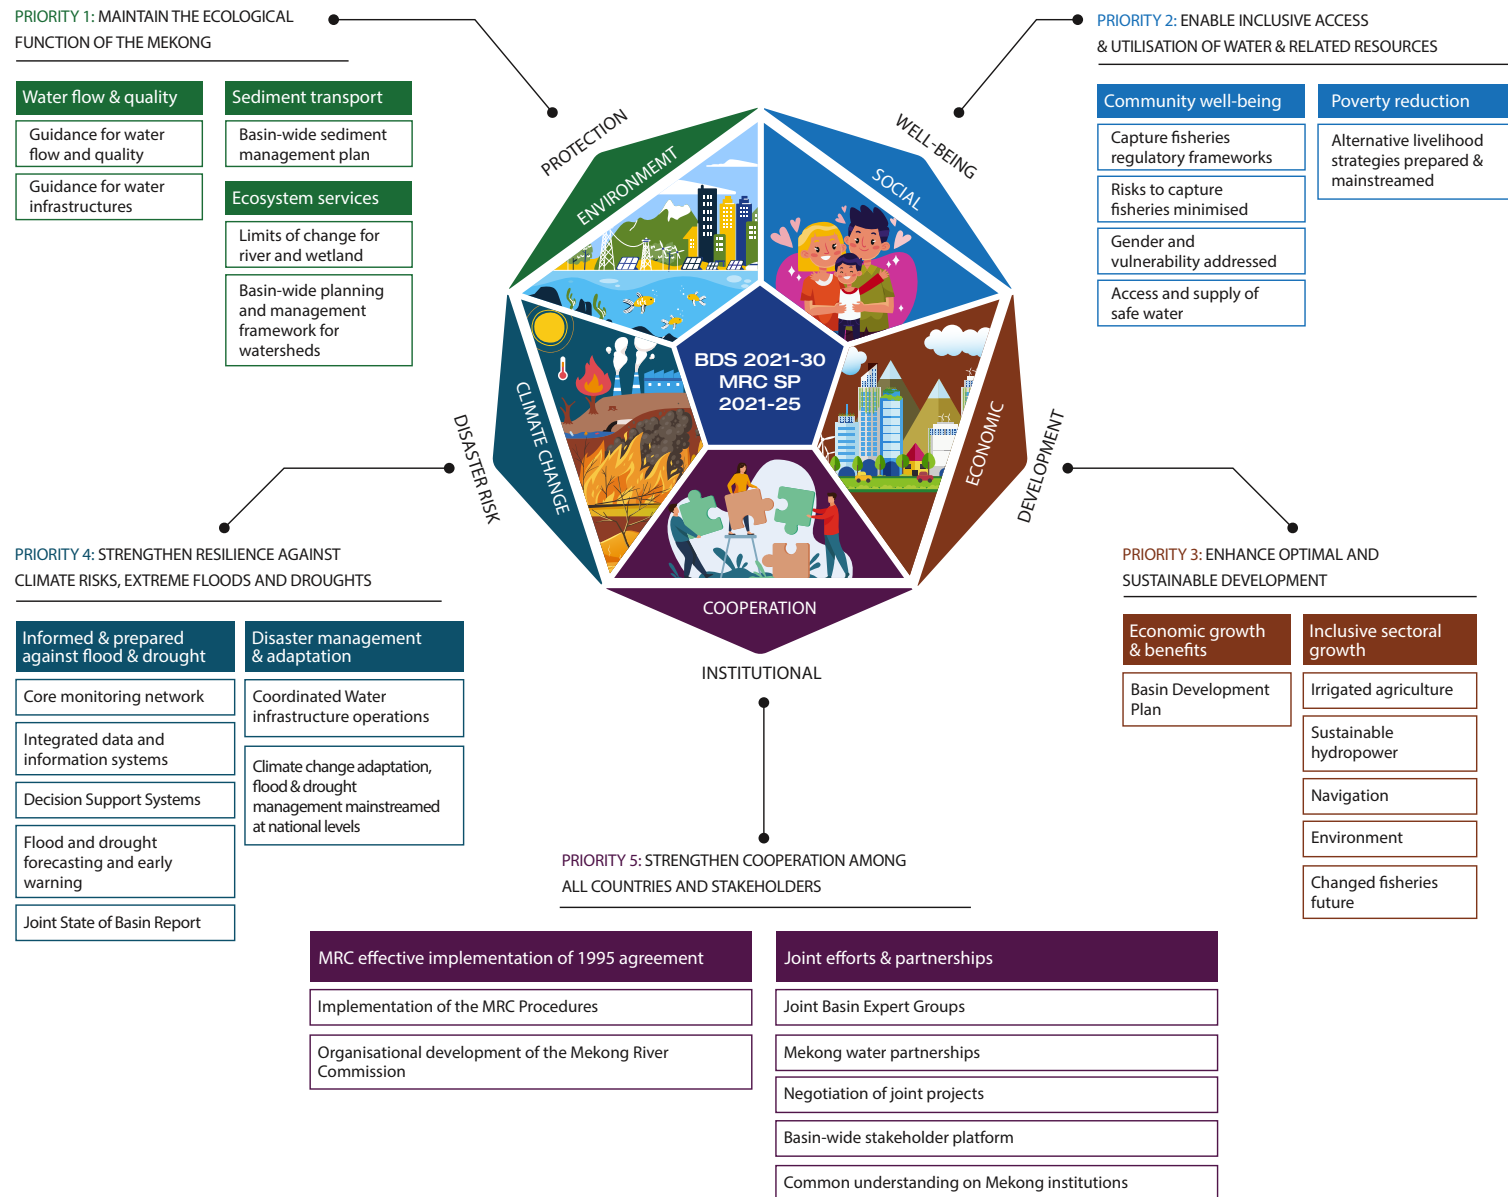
PRIORITY 1: MAINTAIN THE ECOLOGICAL FUNCTION OF THE MEKONG

Water flow & quality

Guidance for water flow and quality

Guidance for water infrastructures

Sediment transport

Basin-wide sediment management plan

Ecosystem services

Limits of change for river and wetland

Basin-wide planning and management framework for watersheds

PRIORITY 2: ENABLE INCLUSIVE ACCESS & UTILISATION OF WATER & RELATED RESOURCES

Community well-being

Capture fisheries regulatory frameworks

Risks to capture fisheries minimised

Gender and vulnerability addressed

Access and supply of safe water

Poverty reduction

Alternative livelihood strategies prepared & mainstreamed

PROTECTION

ENVIRONMENT

WELL-BEING

SOCIAL

BDS 2021-30
MRC SP
2021-25

DISASTER RISK

CLIMATE CHANGE

ECONOMIC

DEVELOPMENT

COOPERATION

INSTITUTIONAL

PRIORITY 4: STRENGTHEN RESILIENCE AGAINST CLIMATE RISKS, EXTREME FLOODS AND DROUGHTS

Informed & prepared against flood & drought

Core monitoring network

Integrated data and information systems

Decision Support Systems

Flood and drought forecasting and early warning

Joint State of Basin Report

Disaster management & adaptation

Coordinated Water infrastructure operations

Climate change adaptation, flood & drought management mainstreamed at national levels

PRIORITY 3: ENHANCE OPTIMAL AND SUSTAINABLE DEVELOPMENT

Economic growth & benefits

Basin Development Plan

Inclusive sectoral growth

Irrigated agriculture

Sustainable hydropower

Navigation

Environment

Changed fisheries future

PRIORITY 5: STRENGTHEN COOPERATION AMONG ALL COUNTRIES AND STAKEHOLDERS

MRC effective implementation of 1995 agreement

Implementation of the MRC Procedures

Organisational development of the Mekong River Commission

Joint efforts & partnerships

Joint Basin Expert Groups

Mekong water partnerships

Negotiation of joint projects

Basin-wide stakeholder platform

Common understanding on Mekong institutions